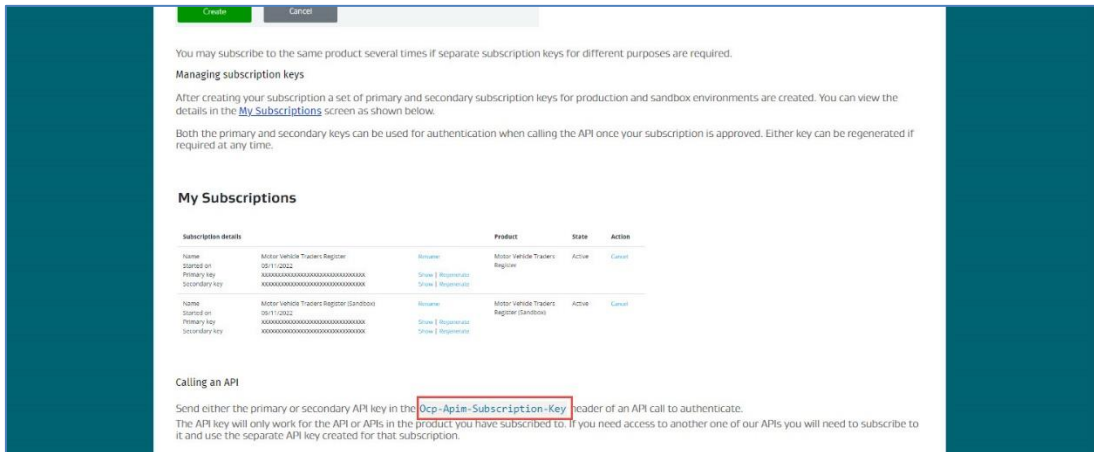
Create Cancel

You may subscribe to the same product several times if separate subscription keys for different purposes are required.

Managing subscription keys

After creating your subscription a set of primary and secondary subscription keys for production and sandbox environments are created. You can view the details in the My Subscriptions screen as shown below.

Both the primary and secondary keys can be used for authentication when calling the API once your subscription is approved. Either key can be regenerated if required at any time.

My Subscriptions

| Subscription details | | | Product | State | Action |
|---|---|---|---|---|---|
| Name<br>Started on<br>Primary key<br>Secondary key | Motor Vehicle Traders Register<br>06/11/2022<br>XXXXXXXXXXXXXXXXXXXXXXXXXXXXXXXX<br>XXXXXXXXXXXXXXXXXXXXXXXXXXXXXXXX | Rename<br><br>Show \| Regenerate<br>Show \| Regenerate | Motor Vehicle Traders Register | Active | Cancel |
| Name<br>Started on<br>Primary key<br>Secondary key | Motor Vehicle Traders Register (Sandbox)<br>06/11/2022<br>XXXXXXXXXXXXXXXXXXXXXXXXXXXXXXXX<br>XXXXXXXXXXXXXXXXXXXXXXXXXXXXXXXX | Rename<br><br>Show \| Regenerate<br>Show \| Regenerate | Motor Vehicle Traders Register (Sandbox) | Active | Cancel |

Calling an API

Send either the primary or secondary API key in the Ocp-Apim-Subscription-Key header of an API call to authenticate.
The API key will only work for the API or APIs in the product you have subscribed to. If you need access to another one of our APIs you will need to subscribe to it and use the separate API key created for that subscription.